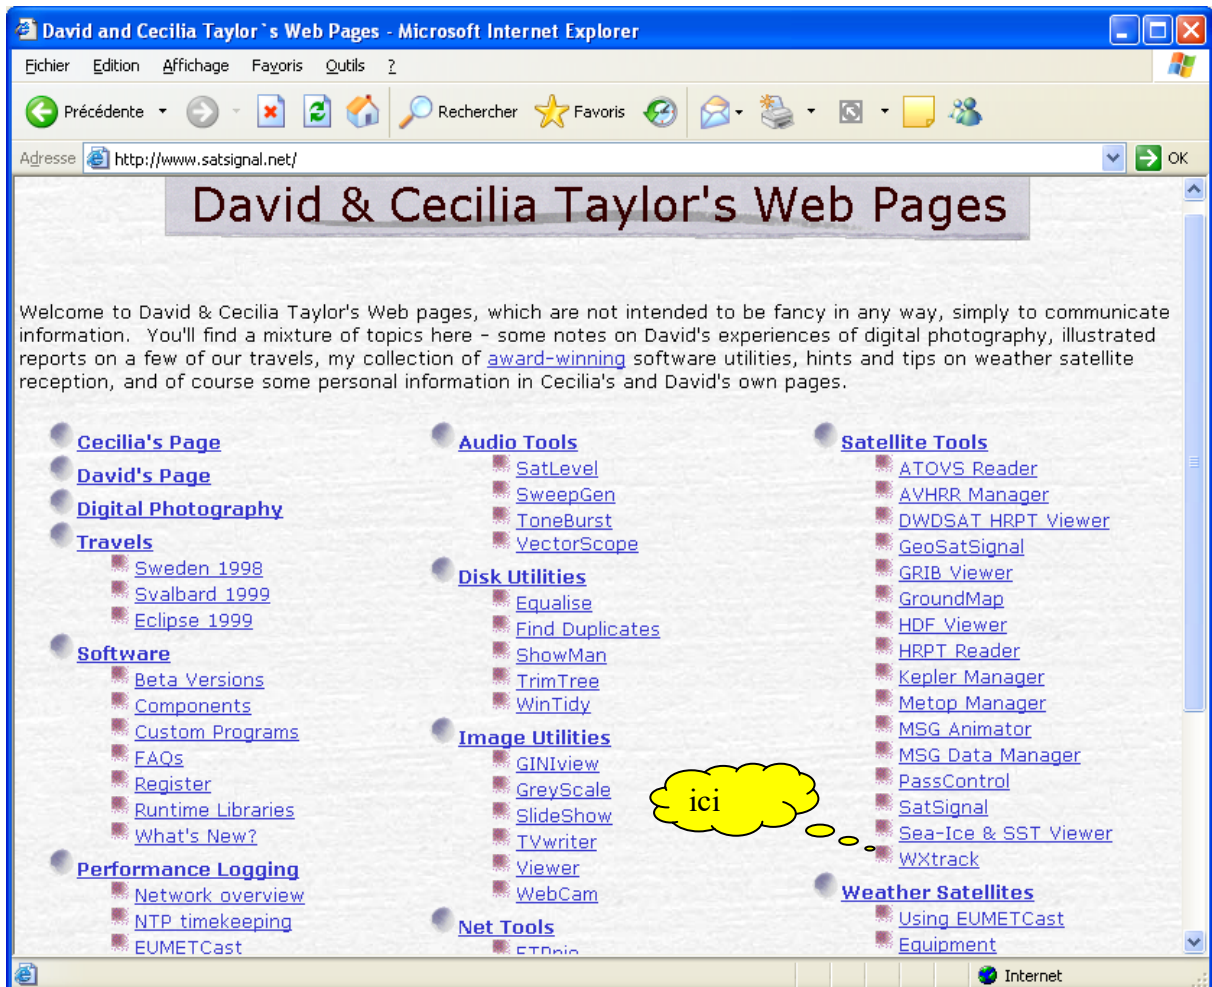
David and Cecilia Taylor`s Web Pages - Microsoft Internet Explorer

Fichier Edition Affichage Favoris Outils ?

Précédente Rechercher Favoris

Adresse http://www.satsignal.net/ OK

David & Cecilia Taylor's Web Pages

Welcome to David & Cecilia Taylor's Web pages, which are not intended to be fancy in any way, simply to communicate information. You'll find a mixture of topics here - some notes on David's experiences of digital photography, illustrated reports on a few of our travels, my collection of award-winning software utilities, hints and tips on weather satellite reception, and of course some personal information in Cecilia's and David's own pages.

Cecilia's Page
David's Page
Digital Photography
Travels
Sweden 1998
Svalbard 1999
Eclipse 1999
Software
Beta Versions
Components
Custom Programs
FAQs
Register
Runtime Libraries
What's New?
Performance Logging
Network overview
NTP timekeeping
EUMETCast

Audio Tools
SatLevel
SweepGen
ToneBurst
VectorScope
Disk Utilities
Equalise
Find Duplicates
ShowMan
TrimTree
WinTidy
Image Utilities
GINIview
GreyScale
SlideShow
TVwriter
Viewer
WebCam
Net Tools
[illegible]

Satellite Tools
ATOVS Reader
AVHRR Manager
DWDSAT HRPT Viewer
GeoSatSignal
GRIB Viewer
GroundMap
HDF Viewer
HRPT Reader
Kepler Manager
Metop Manager
MSG Animator
MSG Data Manager
PassControl
SatSignal
Sea-Ice & SST Viewer
WXtrack
Weather Satellites
Using EUMETCast
Equipment

ici

Internet